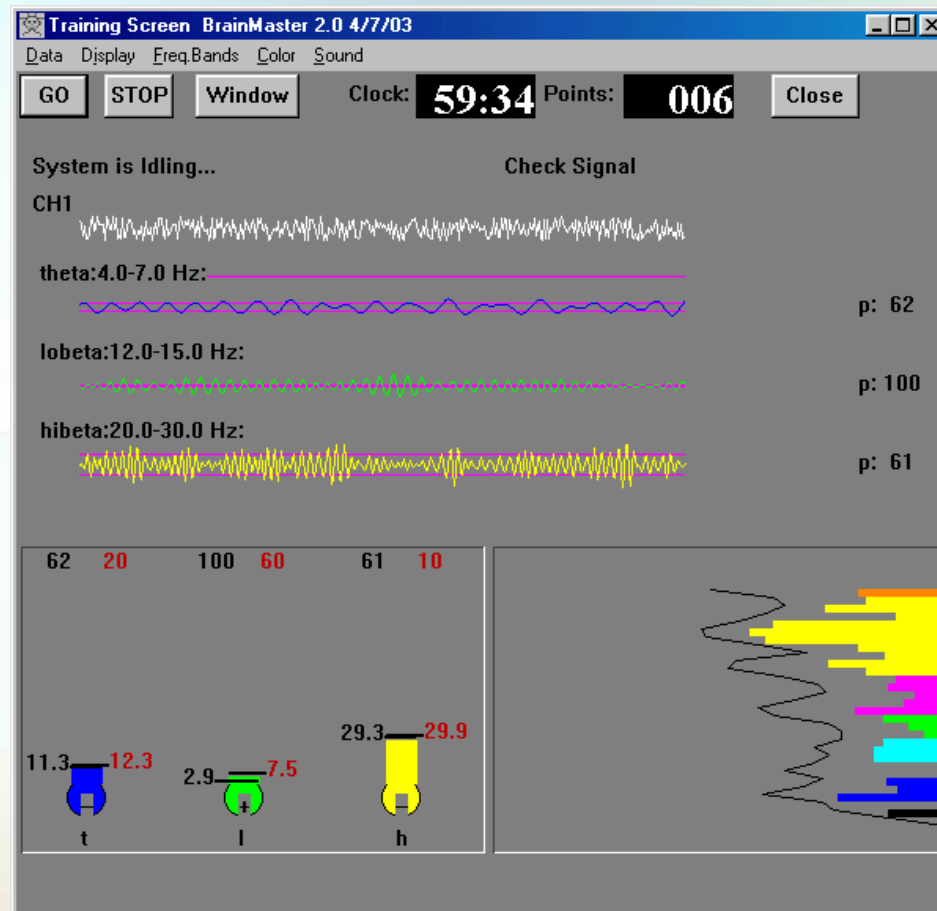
Training Screen BrainMaster 2.0 4/7/03

Data Display Freq.Bands Color Sound

GO STOP Window Clock: 59:34 Points: 006 Close

System is Idling... Check Signal

CH1

theta:4.0-7.0 Hz:

p: 62

lobeta:12.0-15.0 Hz:

p: 100

hibeta:20.0-30.0 Hz:

p: 61

62 20 100 60 61 10

11.3 12.3

2.9 7.5

29.3 29.9

t l h